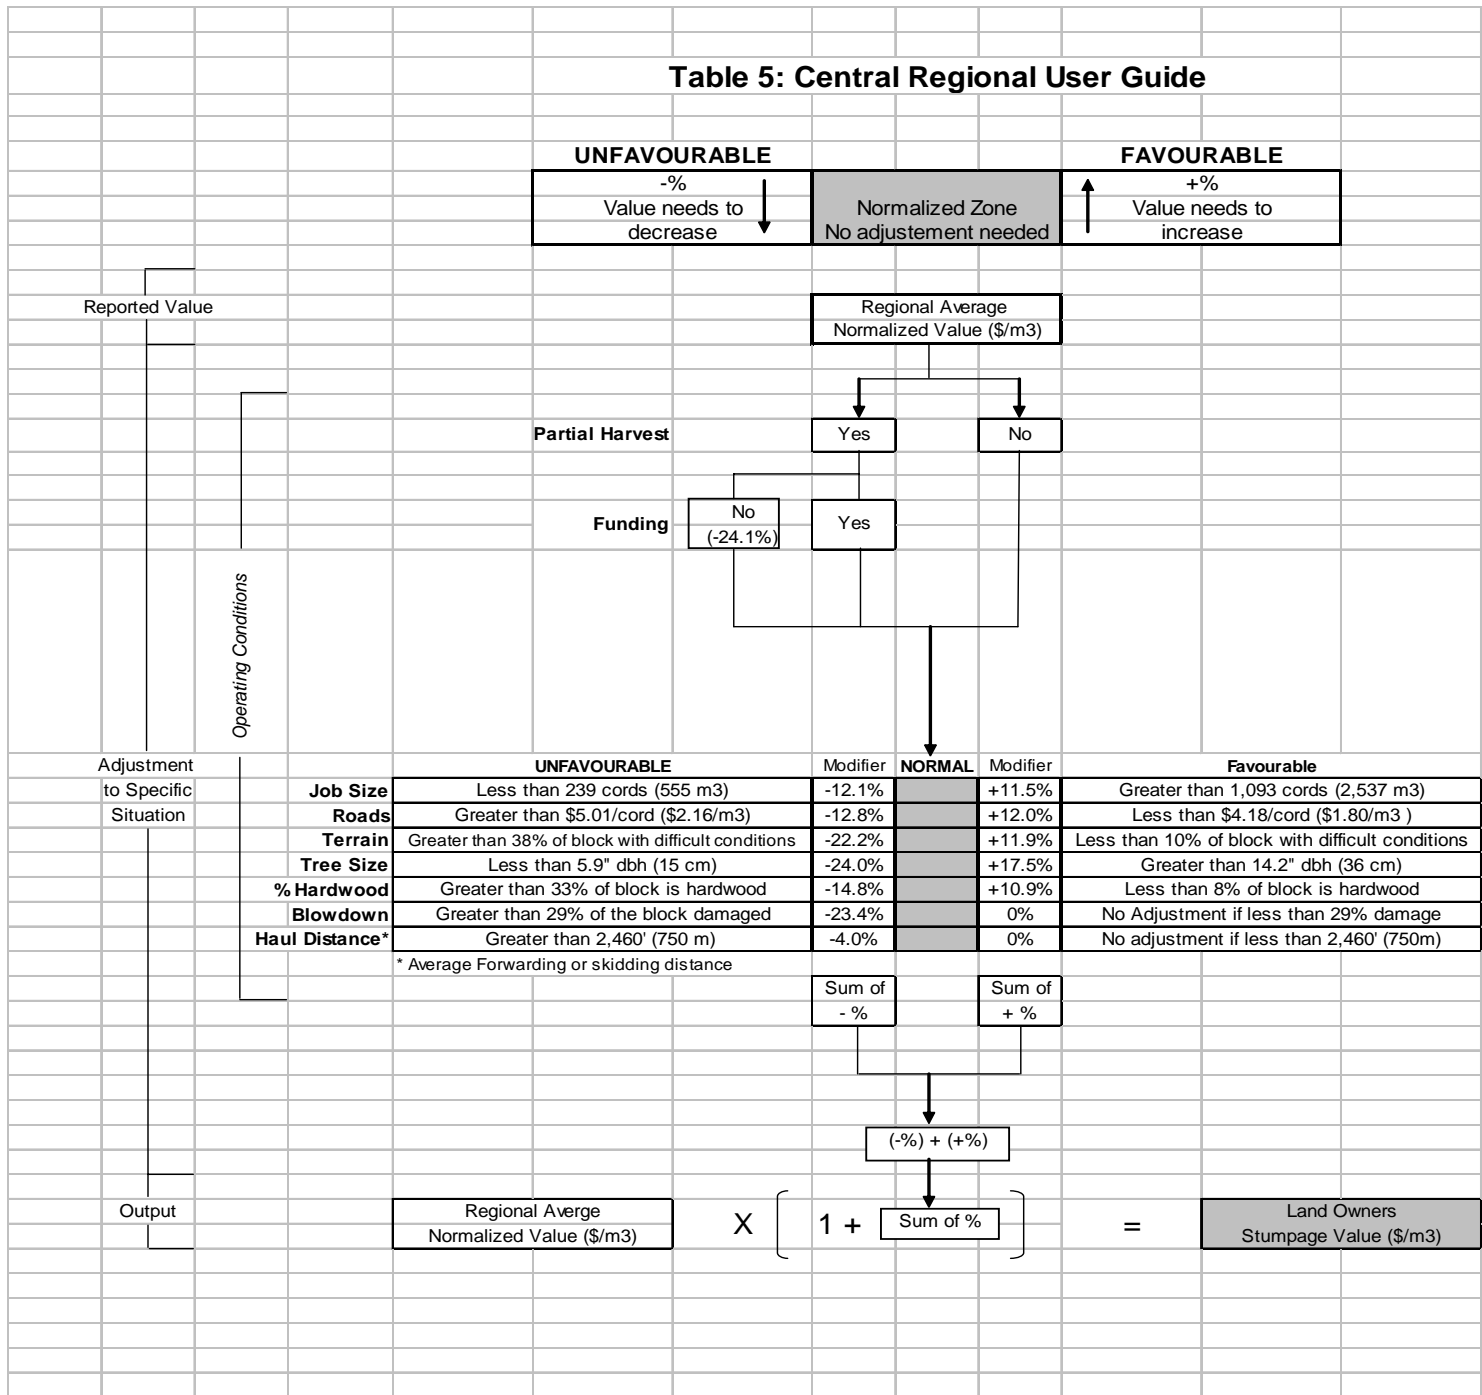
Table 5: Central Regional User Guide

UNFAVOURABLE

-%
Value needs to decrease

Normalized Zone
No adjustement needed

FAVOURABLE

+%
Value needs to increase

Reported Value

Regional Average
Normalized Value ($/m3)

Partial Harvest

Yes

No

Funding

No
(-24.1%)

Yes

Operating Conditions

Adjustment to Specific Situation

| | UNFAVOURABLE | Modifier | NORMAL | Modifier | Favourable |
|---|---|---|---|---|---|
| Job Size | Less than 239 cords (555 m3) | -12.1% | | +11.5% | Greater than 1,093 cords (2,537 m3) |
| Roads | Greater than $5.01/cord ($2.16/m3) | -12.8% | | +12.0% | Less than $4.18/cord ($1.80/m3 ) |
| Terrain | Greater than 38% of block with difficult conditions | -22.2% | | +11.9% | Less than 10% of block with difficult conditions |
| Tree Size | Less than 5.9" dbh (15 cm) | -24.0% | | +17.5% | Greater than 14.2" dbh (36 cm) |
| % Hardwood | Greater than 33% of block is hardwood | -14.8% | | +10.9% | Less than 8% of block is hardwood |
| Blowdown | Greater than 29% of the block damaged | -23.4% | | 0% | No Adjustment if less than 29% damage |
| Haul Distance* | Greater than 2,460' (750 m) | -4.0% | | 0% | No adjustment if less than 2,460' (750m) |

* Average Forwarding or skidding distance

Sum of - %

Sum of + %

(-%) + (+%)

Output

Regional Averge
Normalized Value ($/m3)

X ( 1 + Sum of % ) =

Land Owners
Stumpage Value ($/m3)